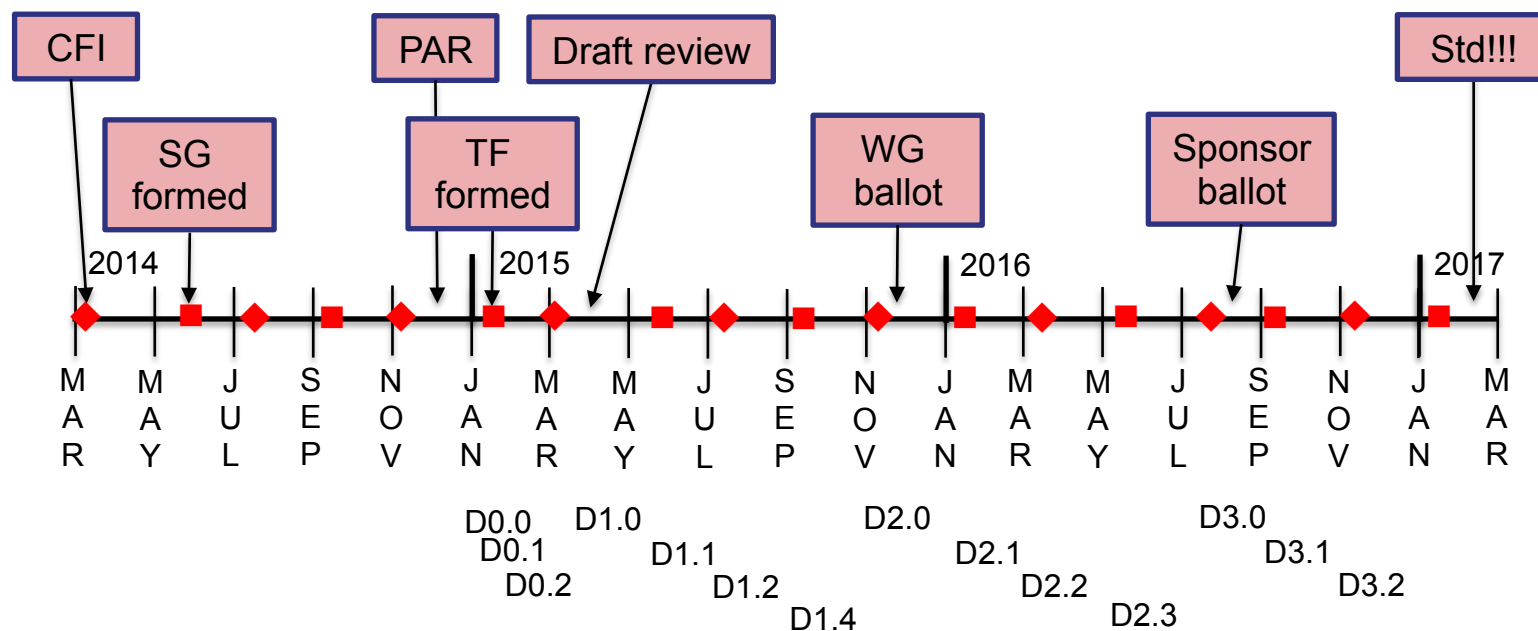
CFI

PAR

Draft review

Std!!!

SG formed

TF formed

WG ballot

Sponsor ballot

2014

2015

2016

2017

MAR MAY JUL SEP NOV JAN MAR MAY JUL SEP NOV JAN MAR MAY JUL SEP NOV JAN MAR

D0.0
D0.1
D0.2
D1.0
D1.1
D1.2
D1.4
D2.0
D2.1
D2.2
D2.3
D3.0
D3.1
D3.2